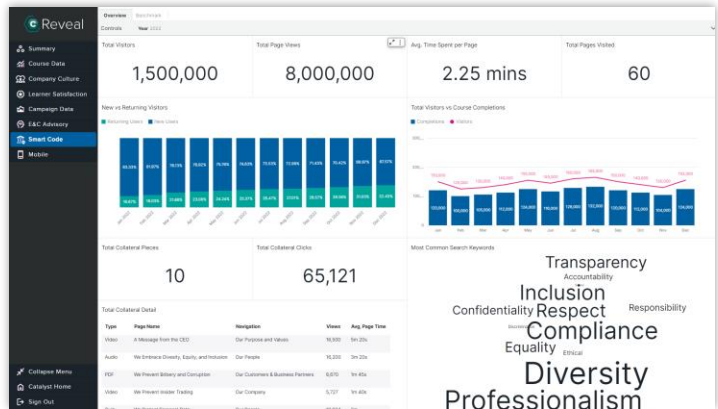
Reveal

Summary
Course Data
Company Culture
Learner Satisfaction
Campaign Data
E&C Advisory
Smart Code
Mobile

Collapse Menu
Catalyst Home
Sign Out

Overview Benchmark
Controls Year 2022

Total Visitors
1,500,000

Total Page Views
8,000,000

Avg. Time Spent per Page
2.25 mins

Total Pages Visited
60

New vs Returning Visitors
Returning Users New Users

Total Visitors vs Course Completions
Completions Visitors

Jan Feb Mar Apr May Jun Jul Aug Sep Oct Nov Dec

Total Collateral Pieces
10

Total Collateral Clicks
65,121

Most Common Search Keywords

Transparency
Accountability
Inclusion
Confidentiality
Respect
Responsibility
Compliance
Equality
Ethical
Diversity
Professionalism

Total Collateral Detail

| Type | Page Name | Navigation | Views | Avg. Page Time |
|---|---|---|---|---|
| Video | A Message from the CEO | Our Purpose and Values | 16,900 | 5m 25s |
| Audio | We Embrace Diversity, Equity, and Inclusion | Our People | 16,200 | 3m 25s |
| PDF | We Prevent Bribery and Corruption | Our Customers & Business Partners | 8,870 | 1m 45s |
| Video | We Prevent Insider Trading | Our Company | 5,727 | 1m 45s |